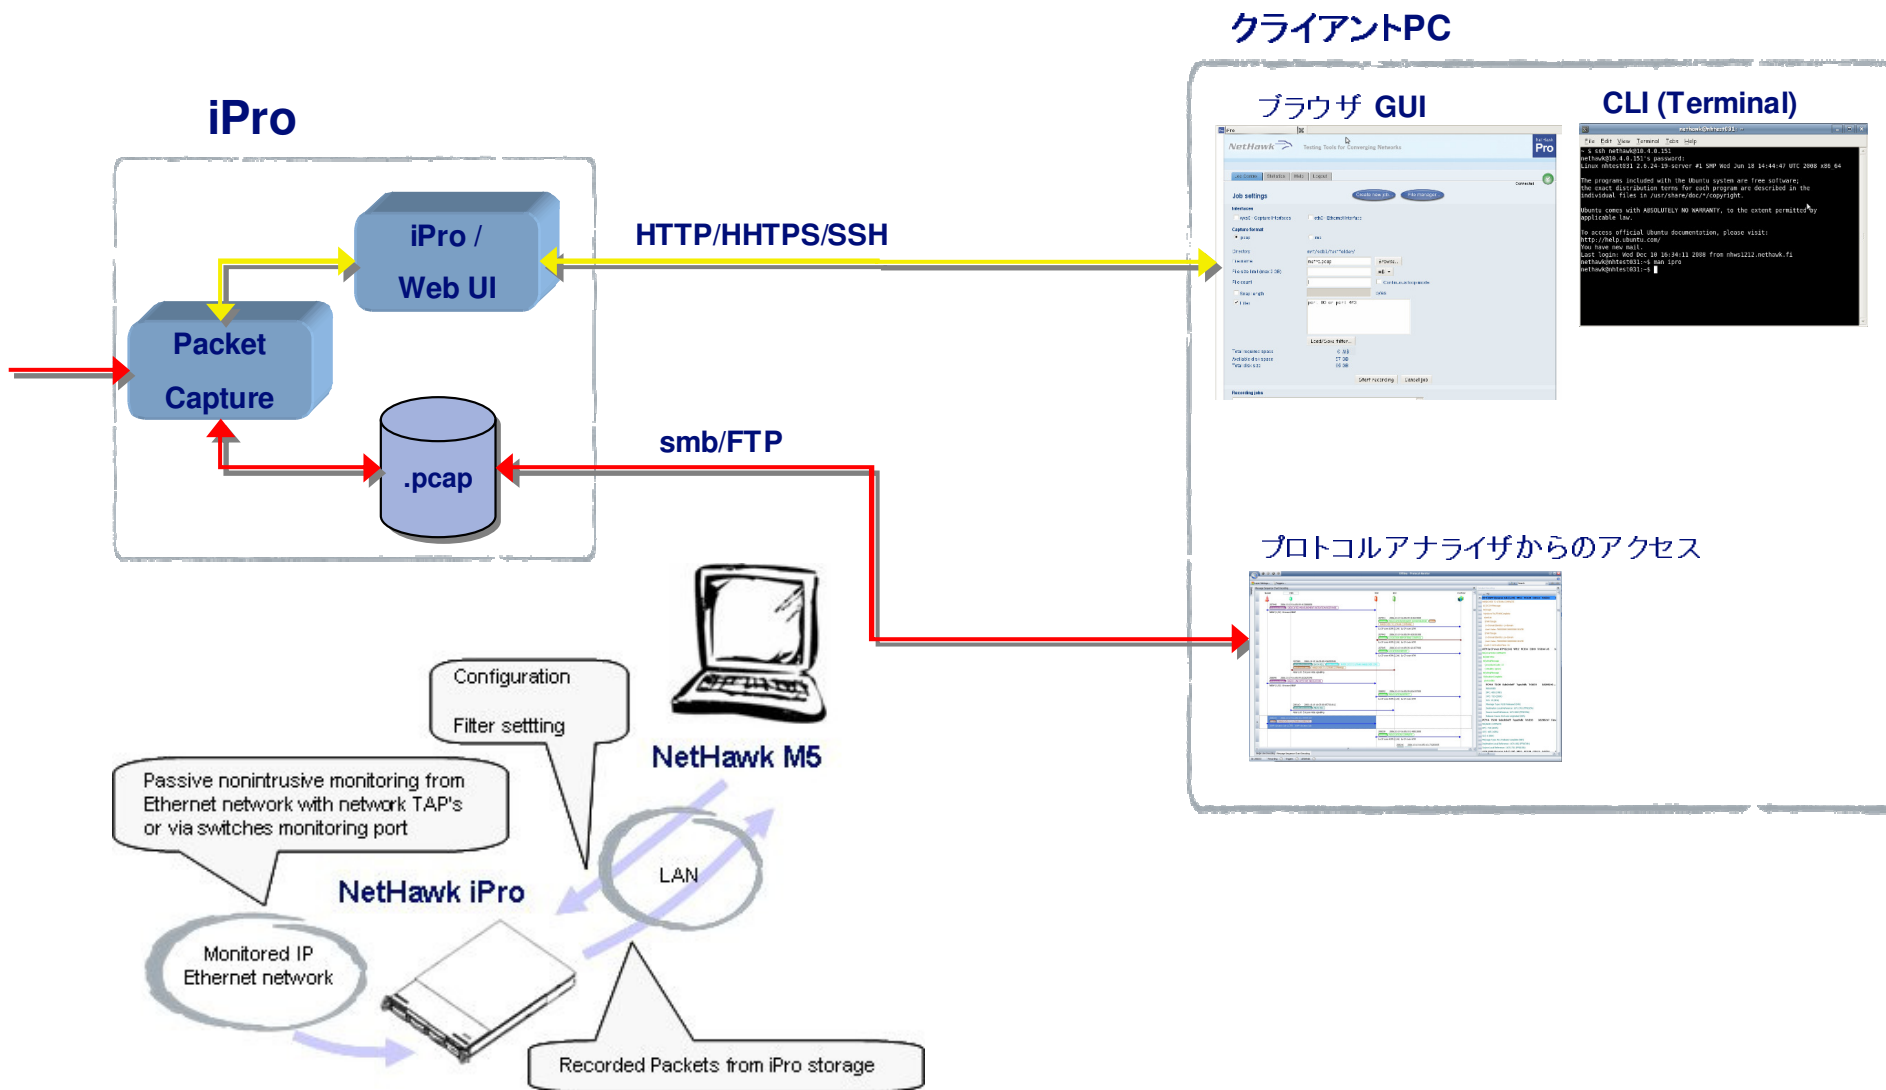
クライアントPC

iPro

iPro / Web UI

Packet Capture

.pcap

HTTP/HHTPS/SSH

smb/FTP

ブラウザ GUI

CLI (Terminal)

プロトコルアナライザからのアクセス

Configuration

Filter settting

NetHawk M5

Passive nonintrusive monitoring from Ethernet network with network TAP's or via switches monitoring port

NetHawk iPro

LAN

Monitored IP Ethernet network

Recorded Packets from iPro storage